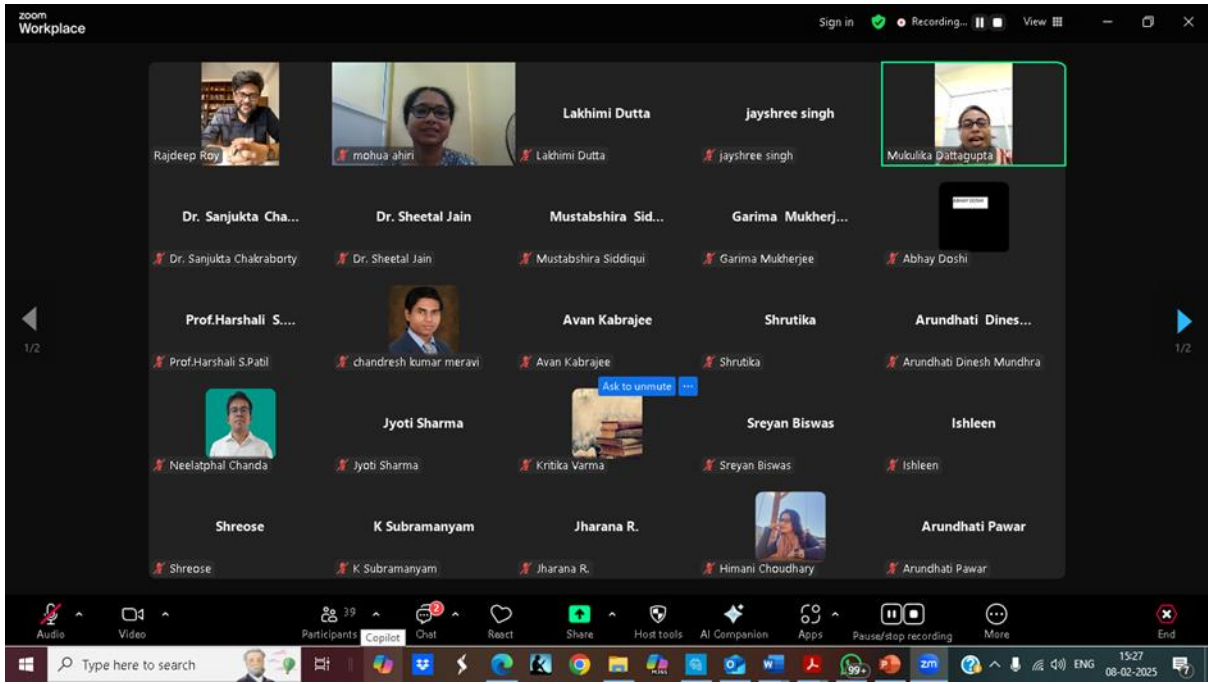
zoom
Workplace

Sign in
Recording...
View

Rajdeep Roy
mohua ahiri
Lakhimi Dutta
Lakhimi Dutta
jayshree singh
jayshree singh
Mukulika Dattagupta

Dr. Sanjukta Cha...
Dr. Sanjukta Chakraborty
Dr. Sheetal Jain
Dr. Sheetal Jain
Mustabshira Sid...
Mustabshira Siddiqui
Garima Mukherj...
Garima Mukherjee
Abhay Doshi

1/2

Prof.Harshali S....
Prof.Harshali S.Patil
chandresh kumar meravi
Avan Kabrajee
Avan Kabrajee
Shrutika
Shrutika
Arundhati Dines...
Arundhati Dinesh Mundhra

1/2

Ask to unmute

Neelatphal Chanda
Jyoti Sharma
Jyoti Sharma
Kritika Varma
Sreyan Biswas
Sreyan Biswas
Ishleen
Ishleen

Shreose
Shreose
K Subramanyam
K Subramanyam
Jharana R.
Jharana R.
Himani Choudhary
Arundhati Pawar
Arundhati Pawar

Audio
Video
39
Participants
Copilot
2
Chat
React
Share
Host tools
AI Companion
Apps
Pause/stop recording
More
End

Type here to search
99+
ENG
15:27
08-02-2025
7